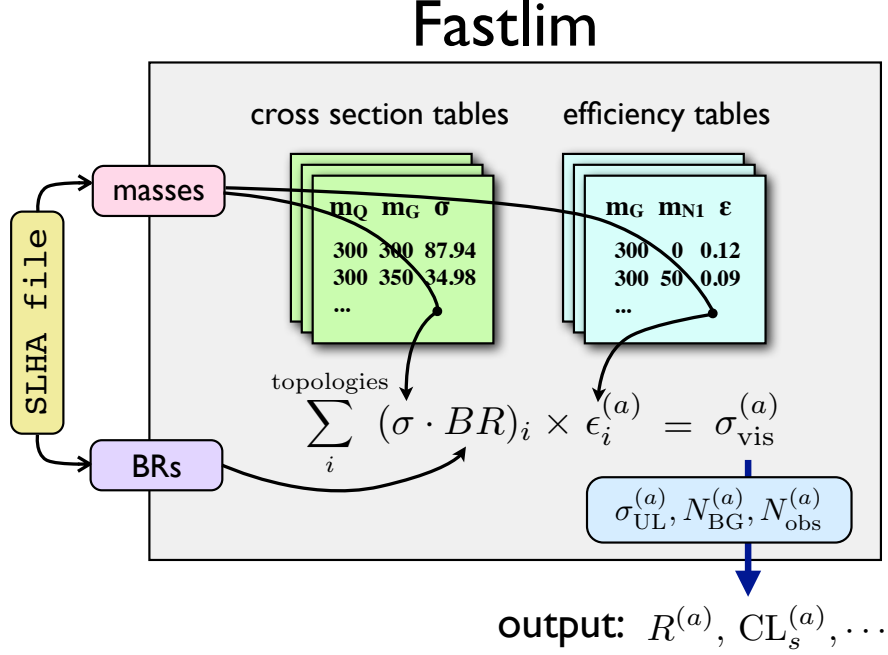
Fastlim

SLHA file

masses

BRs

cross section tables

$m_Q$ $m_G$ $\sigma$

300 300 87.94
300 350 34.98
...

efficiency tables

$m_G$ $m_{N1}$ $\epsilon$

300 0 0.12
300 50 0.09
...

$\sum_{i}^{\text{topologies}} (\sigma \cdot BR)_i \times \epsilon_i^{(a)} = \sigma_{\text{vis}}^{(a)}$

$\sigma_{\text{UL}}^{(a)}, N_{\text{BG}}^{(a)}, N_{\text{obs}}^{(a)}$

output: $R^{(a)}$, $\text{CL}_s^{(a)}, \cdots$